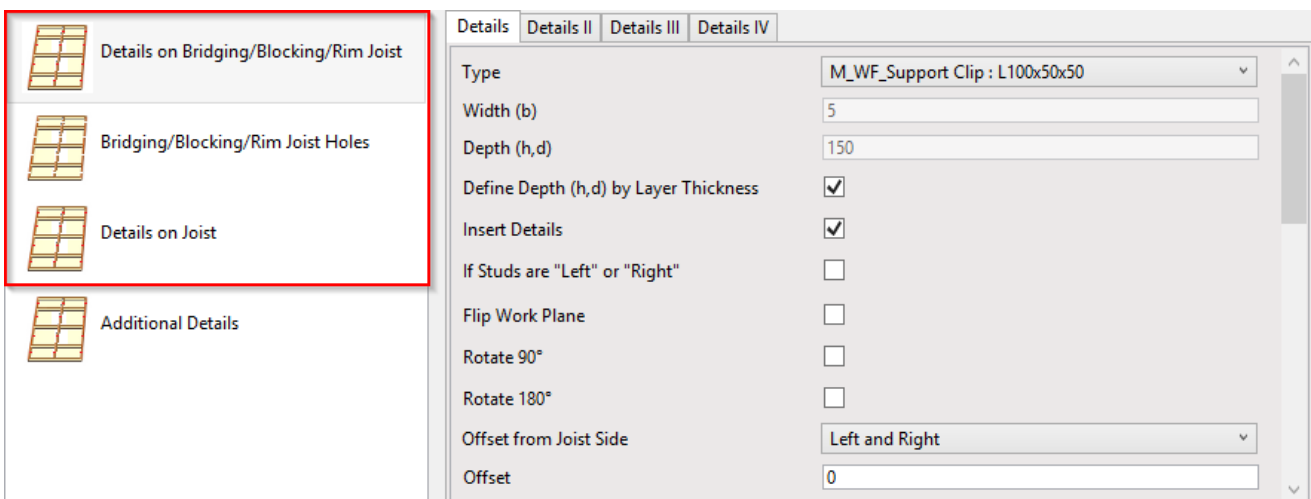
Details on Bridging/Blocking/Rim Joist

Bridging/Blocking/Rim Joist Holes

Details on Joist

Additional Details

Details | Details II | Details III | Details IV

| | |
|---|---|
| Type | M_WF_Support Clip : L100x50x50 |
| Width (b) | 5 |
| Depth (h,d) | 150 |
| Define Depth (h,d) by Layer Thickness | ☑ |
| Insert Details | ☑ |
| If Studs are "Left" or "Right" | ☐ |
| Flip Work Plane | ☐ |
| Rotate 90° | ☐ |
| Rotate 180° | ☐ |
| Offset from Joist Side | Left and Right |
| Offset | 0 |